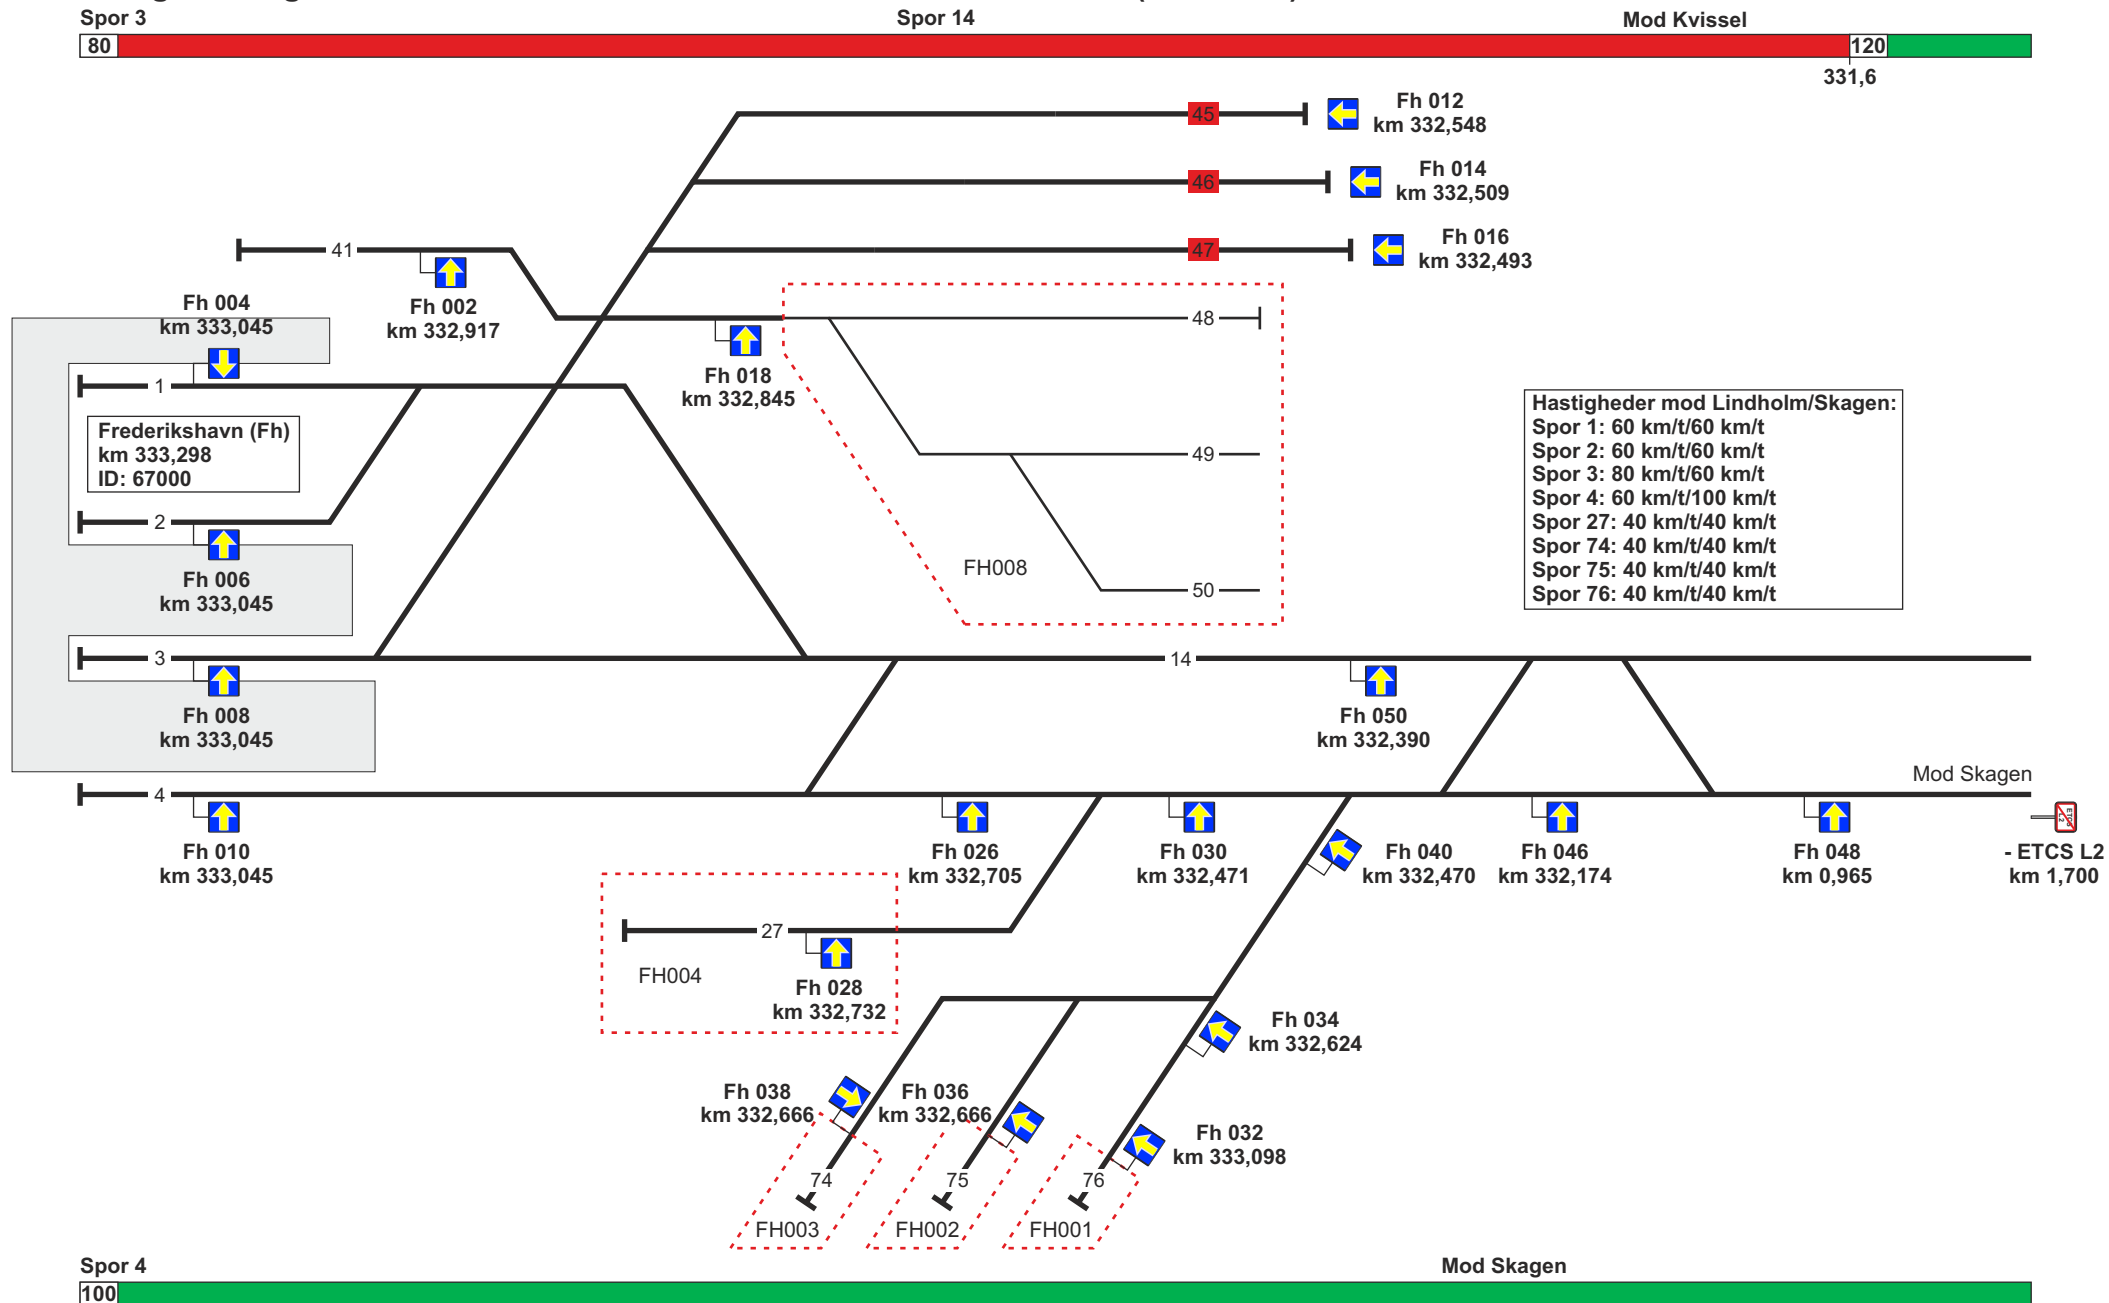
Spor 3
Spor 14
Mod Kvissel
80
120
331,6

45
Fh 012
km 332,548

46
Fh 014
km 332,509

41

47
Fh 016
km 332,493

Fh 002
km 332,917

Fh 004
km 333,045

48

Fh 018
km 332,845

1

Frederikshavn (Fh)
km 333,298
ID: 67000

49

Hastigheder mod Lindholm/Skagen:
Spor 1: 60 km/t/60 km/t
Spor 2: 60 km/t/60 km/t
Spor 3: 80 km/t/60 km/t
Spor 4: 60 km/t/100 km/t
Spor 27: 40 km/t/40 km/t
Spor 74: 40 km/t/40 km/t
Spor 75: 40 km/t/40 km/t
Spor 76: 40 km/t/40 km/t

2

Fh 006
km 333,045

FH008

50

3

14

Fh 008
km 333,045

Fh 050
km 332,390

Mod Skagen

4

Fh 010
km 333,045

Fh 026
km 332,705

Fh 030
km 332,471

Fh 040
km 332,470

Fh 046
km 332,174

Fh 048
km 0,965

- ETCS L2
km 1,700

27

FH004

Fh 028
km 332,732

Fh 034
km 332,624

Fh 038
km 332,666

Fh 036
km 332,666

Fh 032
km 333,098

74
75
76

FH003
FH002
FH001

Spor 4
Mod Skagen
100